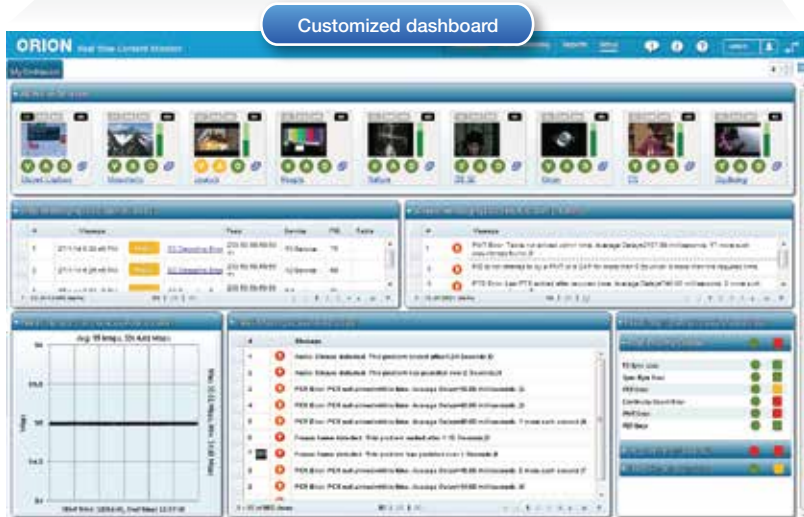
Customized dashboard

ORION Real Time Content Monitor

My Dashboard

Reports Setup

Message

Audio Silence detected. This problem lasted about 0.24 Seconds.

Audio Silence detected.

PCR Error: PCR accuracy/interval/time. Average Delay=80.00 milliseconds.

PCR Error: PCR accuracy/interval/time. Average Delay=80.00 milliseconds.

PCR Error: PCR accuracy/interval/time. Average Delay=80.00 milliseconds.

PCR Error: PCR accuracy/interval/time. Average Delay=80.00 milliseconds.

Frozen frame detected.

Frozen frame detected.

PCR Error: PCR accuracy/interval/time. Average Delay=80.00 milliseconds.

PCR Error: PCR accuracy/interval/time. Average Delay=80.00 milliseconds.

Avg: 18 Mbps, 2h Avg Mbps

TS Sync Loss

Sync Byte Error

PAT Error

Continuity Count Error

PMT Error

PID Error

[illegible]